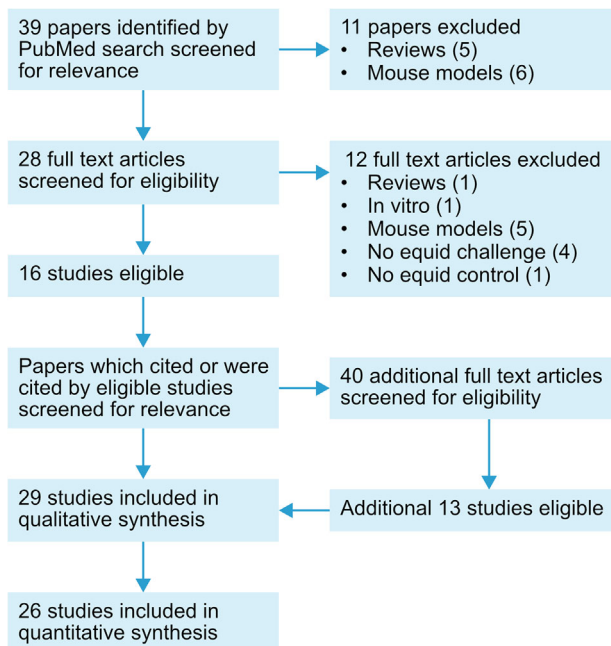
39 papers identified by PubMed search screened for relevance

11 papers excluded
• Reviews (5)
• Mouse models (6)

28 full text articles screened for eligibility

12 full text articles excluded
• Reviews (1)
• In vitro (1)
• Mouse models (5)
• No equid challenge (4)
• No equid control (1)

16 studies eligible

Papers which cited or were cited by eligible studies screened for relevance

40 additional full text articles screened for eligibility

Additional 13 studies eligible

29 studies included in qualitative synthesis

26 studies included in quantitative synthesis